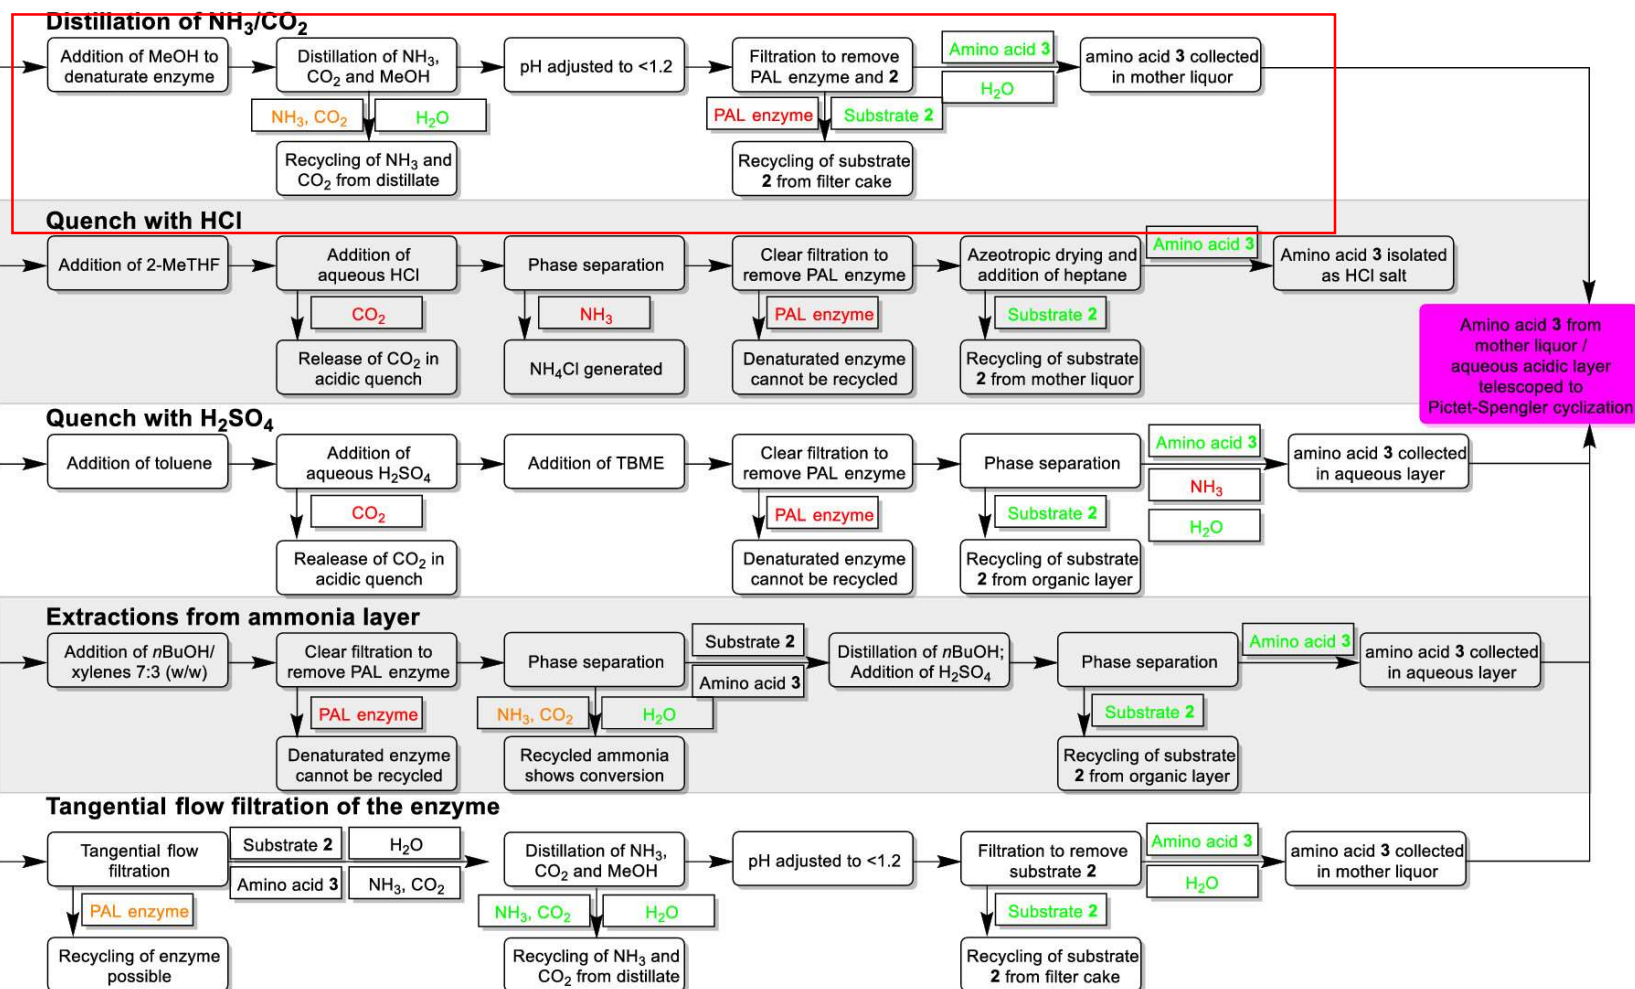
Distillation of $NH_3/CO_2$

Addition of MeOH to denaturate enzyme

Distillation of $NH_3$, $CO_2$ and MeOH

$NH_3$, $CO_2$

$H_2O$

Recycling of $NH_3$ and $CO_2$ from distillate

pH adjusted to <1.2

Filtration to remove PAL enzyme and **2**

PAL enzyme

Substrate **2**

Recycling of substrate **2** from filter cake

Amino acid **3**

$H_2O$

amino acid **3** collected in mother liquor

Quench with HCl

Addition of 2-MeTHF

Addition of aqueous HCl

$CO_2$

Release of $CO_2$ in acidic quench

Phase separation

$NH_3$

$NH_4Cl$ generated

Clear filtration to remove PAL enzyme

PAL enzyme

Denaturated enzyme cannot be recycled

Azeotropic drying and addition of heptane

Substrate **2**

Recycling of substrate **2** from mother liquor

Amino acid **3**

Amino acid **3** isolated as HCl salt

Amino acid **3** from mother liquor / aqueous acidic layer telescoped to Pictet-Spengler cyclization

Quench with $H_2SO_4$

Addition of toluene

Addition of aqueous $H_2SO_4$

$CO_2$

Realease of $CO_2$ in acidic quench

Addition of TBME

Clear filtration to remove PAL enzyme

PAL enzyme

Denaturated enzyme cannot be recycled

Phase separation

Substrate **2**

Recycling of substrate **2** from organic layer

Amino acid **3**

$NH_3$

$H_2O$

amino acid **3** collected in aqueous layer

Extractions from ammonia layer

Addition of *n*BuOH/ xylenes 7:3 (w/w)

Clear filtration to remove PAL enzyme

PAL enzyme

Denaturated enzyme cannot be recycled

Phase separation

$NH_3$, $CO_2$

$H_2O$

Recycled ammonia shows conversion

Substrate **2**

Amino acid **3**

Distillation of *n*BuOH; Addition of $H_2SO_4$

Phase separation

Substrate **2**

Recycling of substrate **2** from organic layer

Amino acid **3**

amino acid **3** collected in aqueous layer

Tangential flow filtration of the enzyme

Tangential flow filtration

Substrate **2**

$H_2O$

Amino acid **3**

$NH_3$, $CO_2$

PAL enzyme

Recycling of enzyme possible

Distillation of $NH_3$, $CO_2$ and MeOH

$NH_3$, $CO_2$

$H_2O$

Recycling of $NH_3$ and $CO_2$ from distillate

pH adjusted to <1.2

Filtration to remove substrate **2**

Substrate **2**

Recycling of substrate **2** from filter cake

Amino acid **3**

$H_2O$

amino acid **3** collected in mother liquor